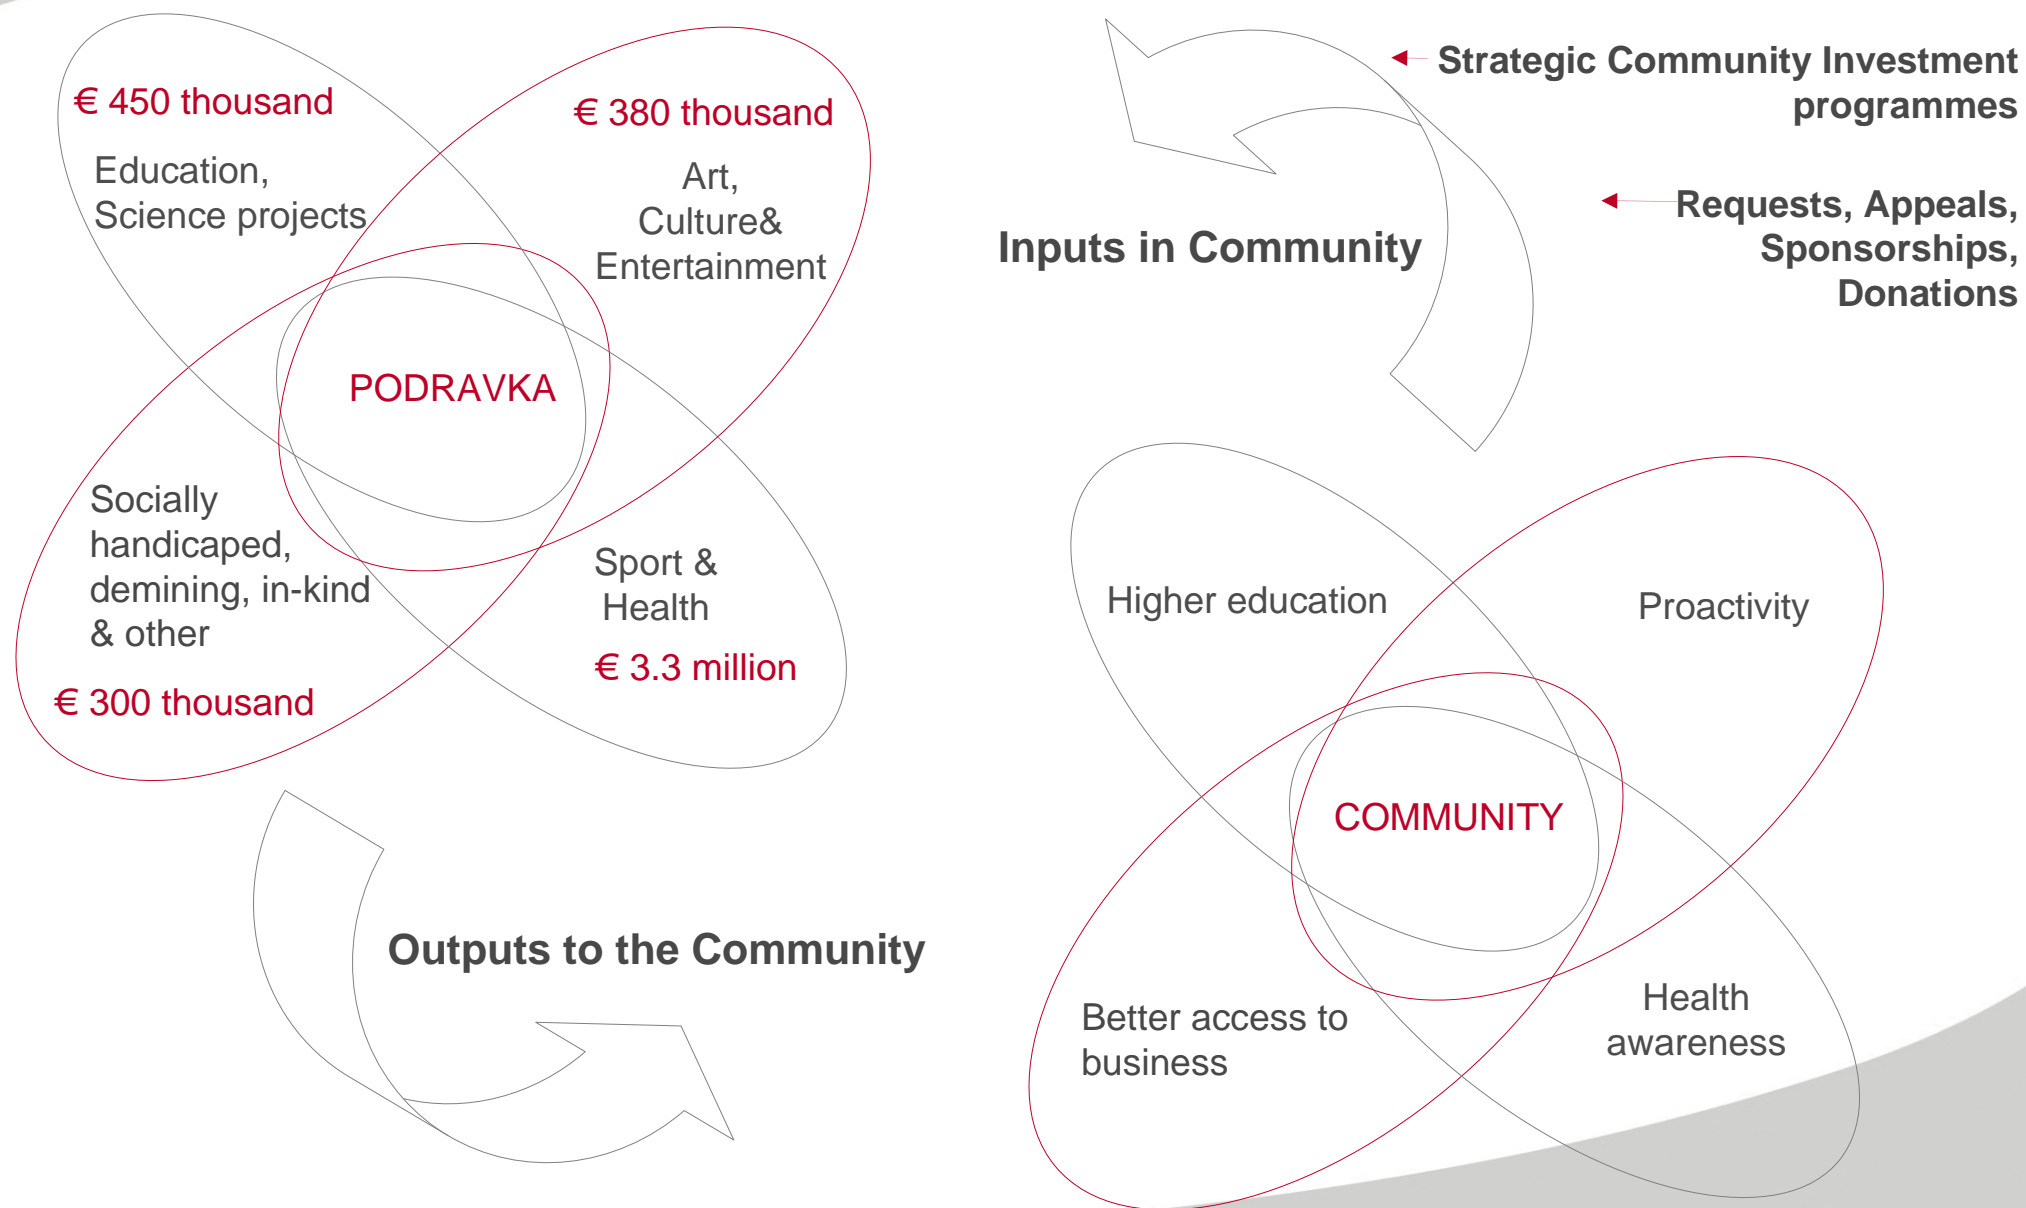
€ 450 thousand

Education, Science projects

€ 380 thousand

Art, Culture& Entertainment

PODRAVKA

Socially handicaped, demining, in-kind & other

€ 300 thousand

Sport & Health

€ 3.3 million

Strategic Community Investment programmes

Requests, Appeals, Sponsorships, Donations

Inputs in Community

Higher education

Proactivity

COMMUNITY

Better access to business

Health awareness

Outputs to the Community